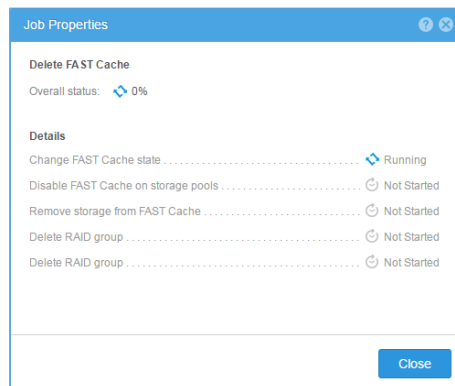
Job Properties

Delete FAST Cache

Overall status: 0%

Details

Change FAST Cache state .................................... Running

Disable FAST Cache on storage pools .................................... Not Started

Remove storage from FAST Cache .................................... Not Started

Delete RAID group .................................... Not Started

Delete RAID group .................................... Not Started

Close